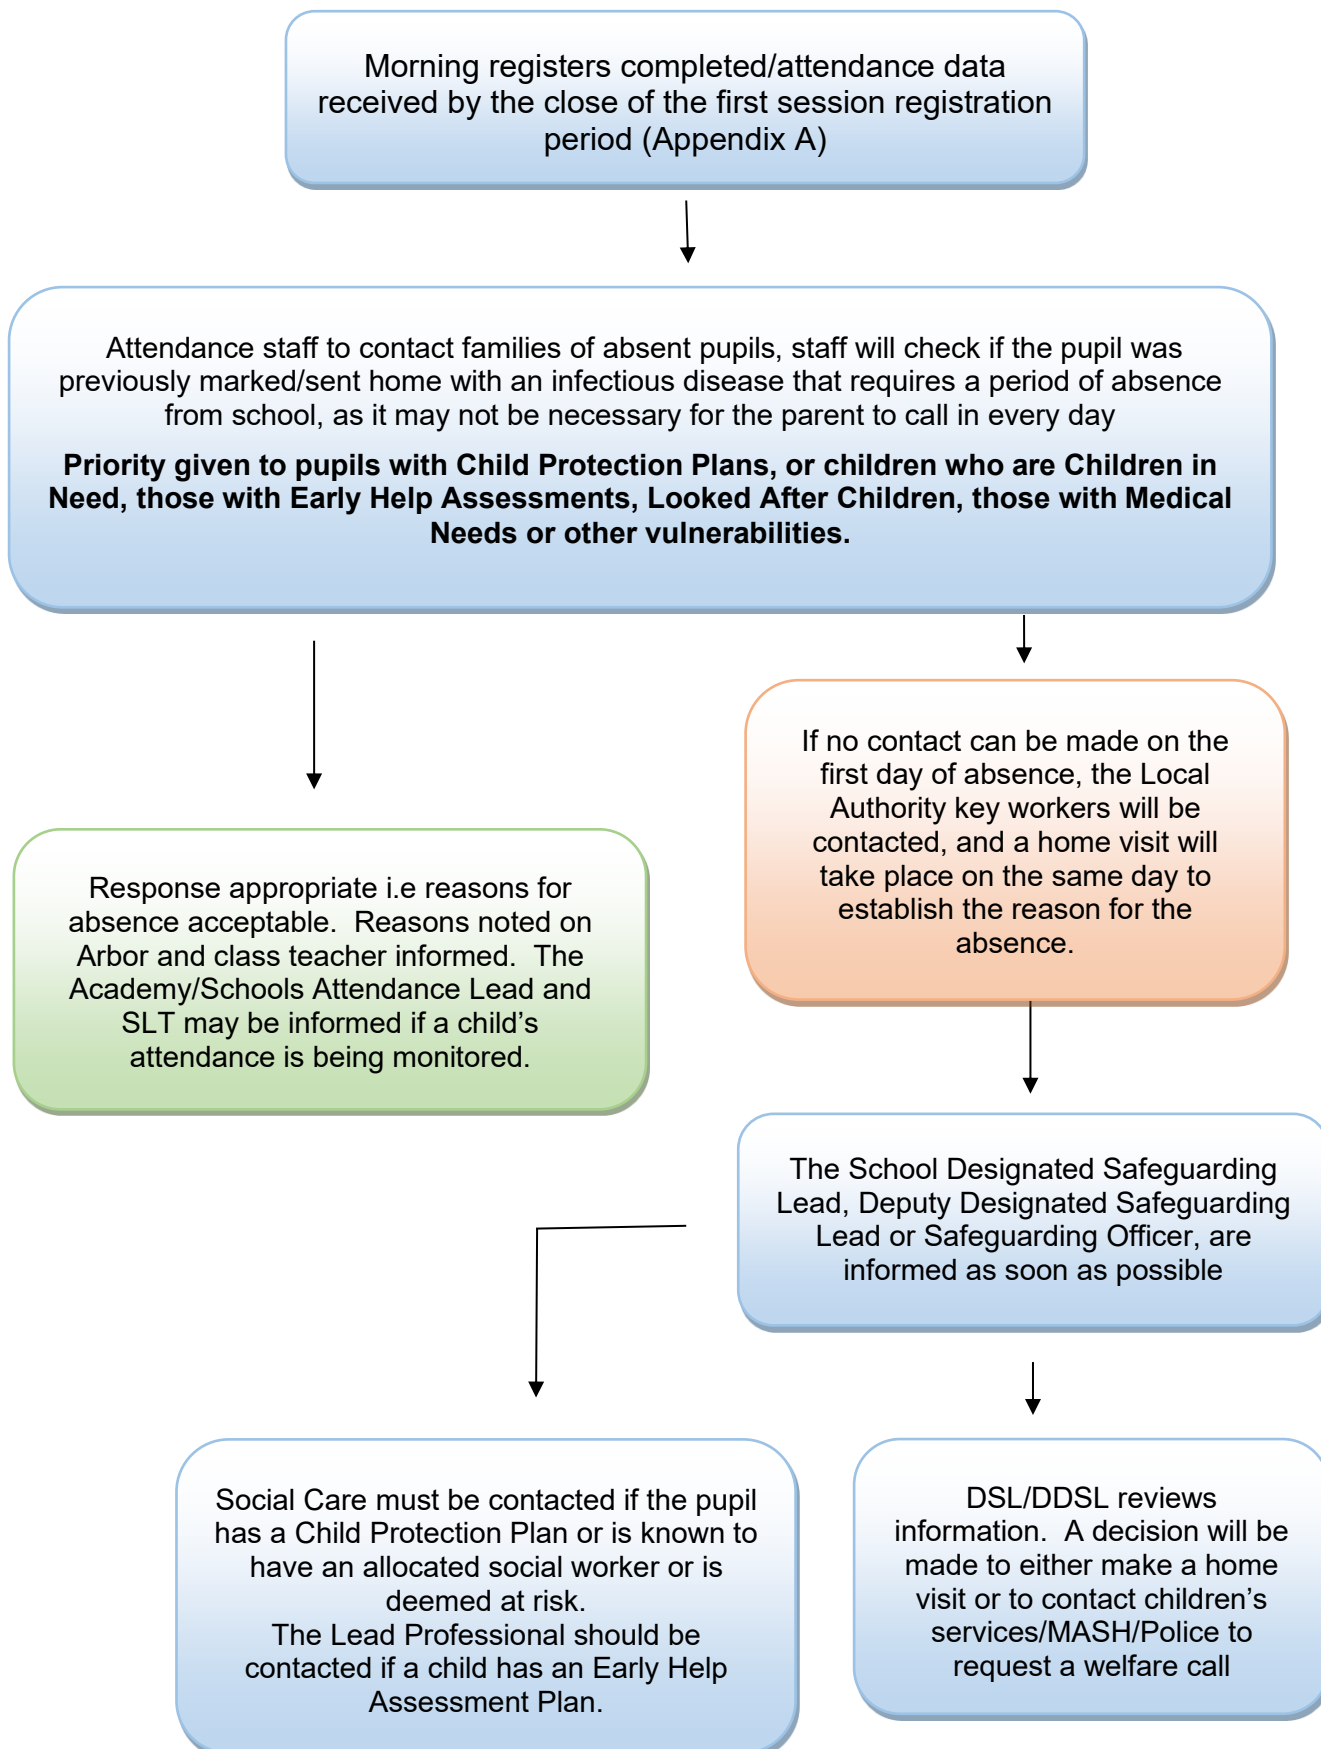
Morning registers completed/attendance data received by the close of the first session registration period (Appendix A)

Attendance staff to contact families of absent pupils, staff will check if the pupil was previously marked/sent home with an infectious disease that requires a period of absence from school, as it may not be necessary for the parent to call in every day

**Priority given to pupils with Child Protection Plans, or children who are Children in Need, those with Early Help Assessments, Looked After Children, those with Medical Needs or other vulnerabilities.**

Response appropriate i.e reasons for absence acceptable. Reasons noted on Arbor and class teacher informed. The Academy/Schools Attendance Lead and SLT may be informed if a child's attendance is being monitored.

If no contact can be made on the first day of absence, the Local Authority key workers will be contacted, and a home visit will take place on the same day to establish the reason for the absence.

The School Designated Safeguarding Lead, Deputy Designated Safeguarding Lead or Safeguarding Officer, are informed as soon as possible

Social Care must be contacted if the pupil has a Child Protection Plan or is known to have an allocated social worker or is deemed at risk.
The Lead Professional should be contacted if a child has an Early Help Assessment Plan.

DSL/DDSL reviews information. A decision will be made to either make a home visit or to contact children's services/MASH/Police to request a welfare call